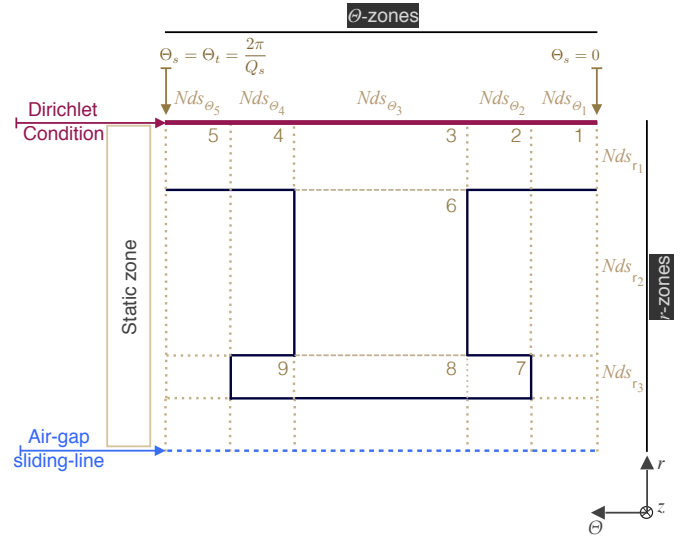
$\Theta$-zones

$\Theta_s = \Theta_t = \frac{2\pi}{Q_s}$

$\Theta_s = 0$

Dirichlet Condition

$Nds_{\Theta_5}$ $Nds_{\Theta_4}$ $Nds_{\Theta_3}$ $Nds_{\Theta_2}$ $Nds_{\Theta_1}$

5 4 3 2 1

$Nds_{r_1}$

6

Static zone

$Nds_{r_2}$

$r$-zones

9 8 7

$Nds_{r_3}$

Air-gap sliding-line

$r$

$z$

$\Theta$